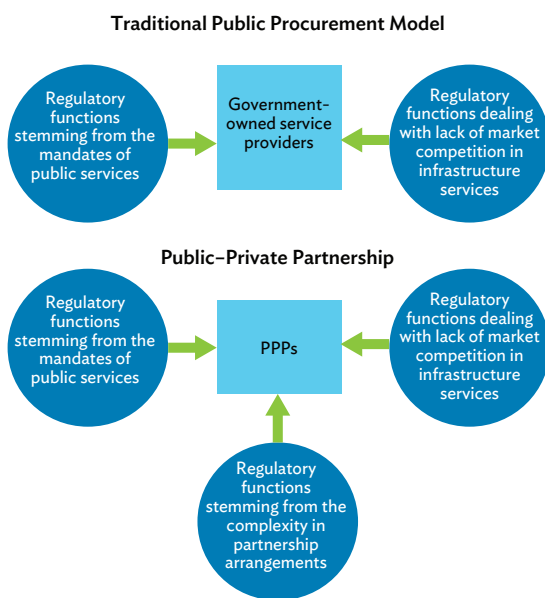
Traditional Public Procurement Model

Regulatory functions stemming from the mandates of public services

Government-owned service providers

Regulatory functions dealing with lack of market competition in infrastructure services

Public–Private Partnership

Regulatory functions stemming from the mandates of public services

PPPs

Regulatory functions dealing with lack of market competition in infrastructure services

Regulatory functions stemming from the complexity in partnership arrangements